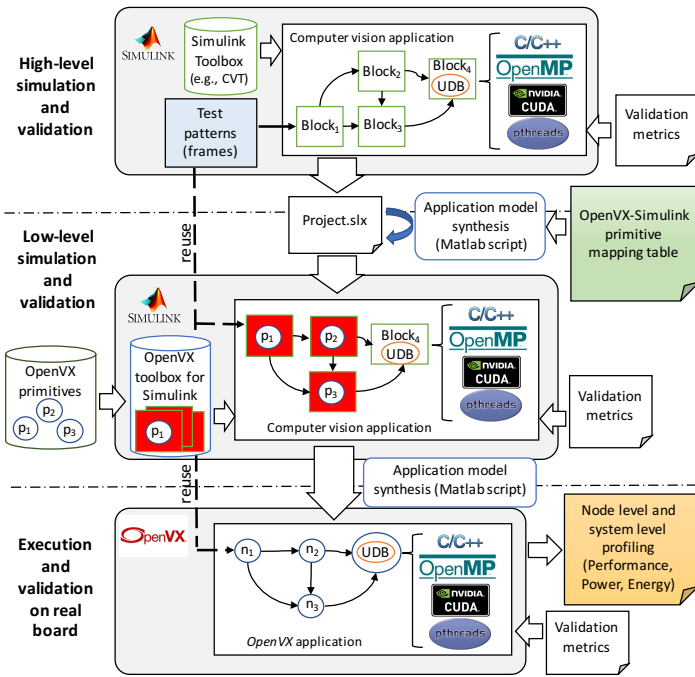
High-level simulation and validation

SIMULINK

Simulink Toolbox (e.g., CVT)

Computer vision application

$Block_1$

$Block_2$

$Block_3$

$Block_4$

UDB

C/C++

OpenMP

NVIDIA CUDA

pthreads

Test patterns (frames)

Validation metrics

Project.slx

Application model synthesis (Matlab script)

OpenVX-Simulink primitive mapping table

reuse

Low-level simulation and validation

SIMULINK

OpenVX primitives

$p_1$ $p_2$ $p_3$

OpenVX toolbox for Simulink

$p_1$

$p_2$

$p_3$

$Block_4$

UDB

Computer vision application

C/C++

OpenMP

NVIDIA CUDA

pthreads

Validation metrics

Application model synthesis (Matlab script)

reuse

Execution and validation on real board

OpenVX

$n_1$

$n_2$

$n_3$

UDB

OpenVX application

C/C++

OpenMP

NVIDIA CUDA

pthreads

Node level and system level profiling (Performance, Power, Energy)

Validation metrics